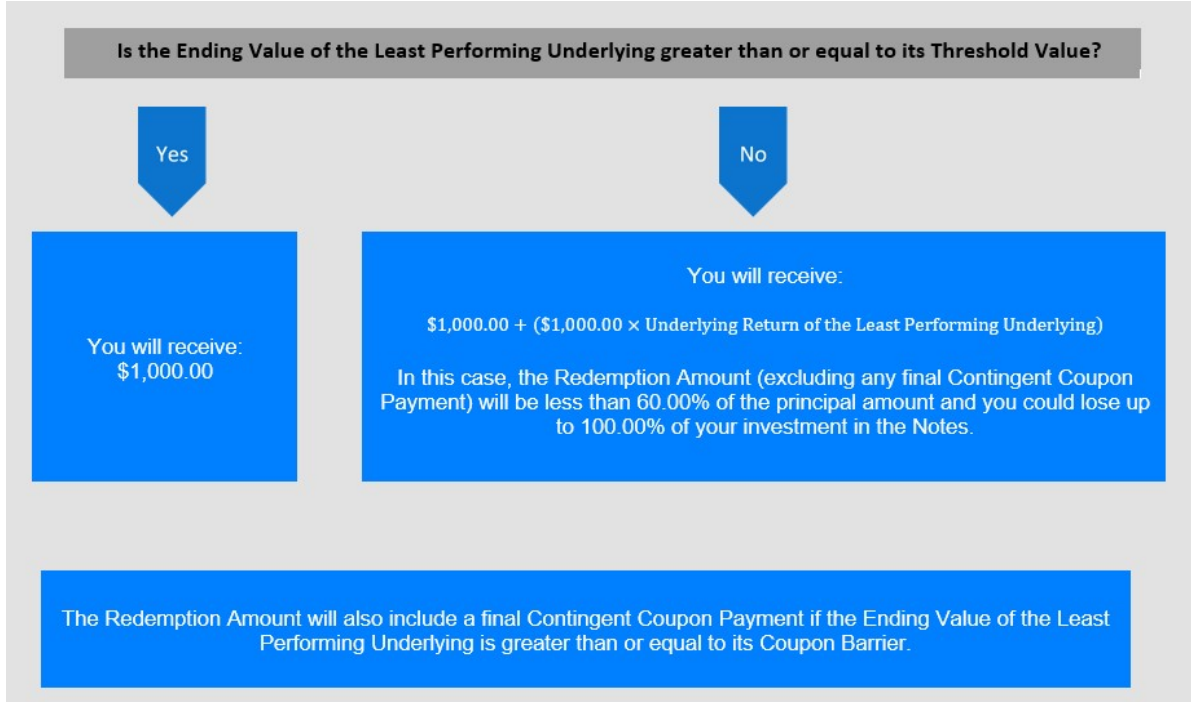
Is the Ending Value of the Least Performing Underlying greater than or equal to its Threshold Value?

Yes

No

You will receive:
$1,000.00

You will receive:

$\$1,000.00 + (\$1,000.00 \times \text{Underlying Return of the Least Performing Underlying})$

In this case, the Redemption Amount (excluding any final Contingent Coupon Payment) will be less than 60.00% of the principal amount and you could lose up to 100.00% of your investment in the Notes.

The Redemption Amount will also include a final Contingent Coupon Payment if the Ending Value of the Least Performing Underlying is greater than or equal to its Coupon Barrier.